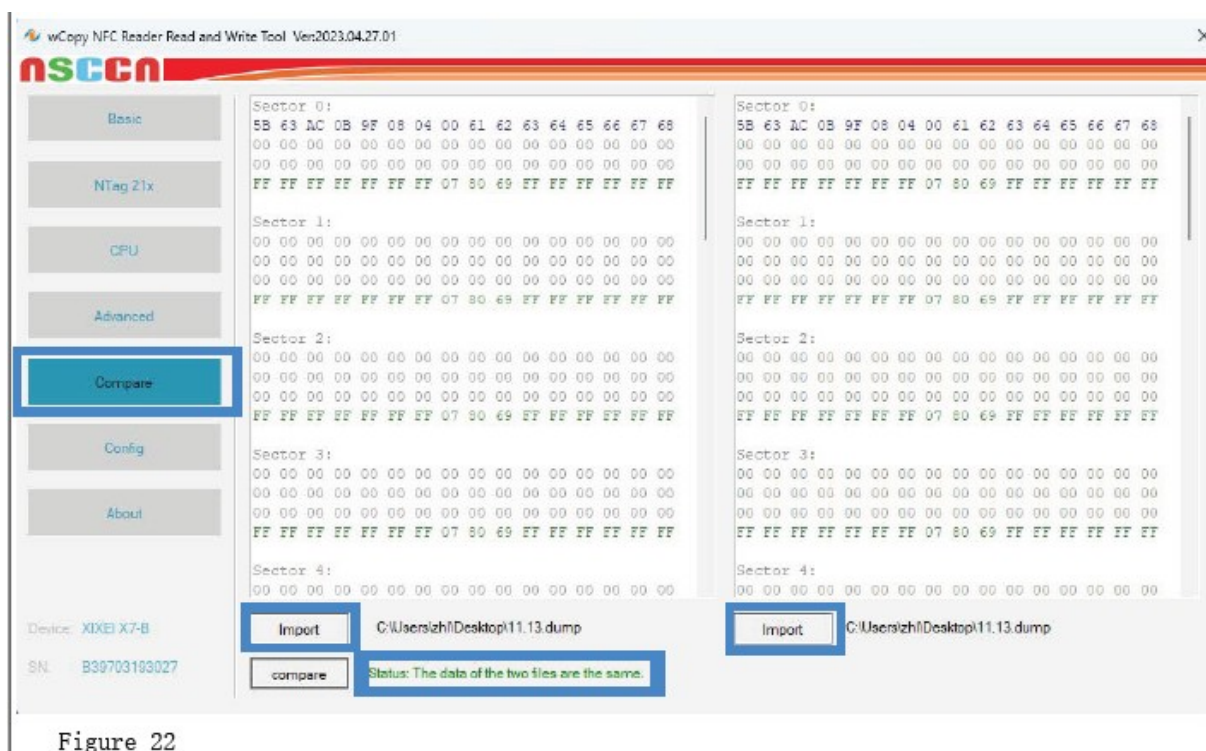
wCopy NFC Reader Read and Write Tool Ver2023.04.27.01

nsccn

Basic

NTag 21x

CPU

Advanced

Compare

Config

About

Device: XIXEI X7-B

SN: B39703193027

Sector 0:
5B 63 AC 0B 9F 08 04 00 61 62 63 64 65 66 67 68
00 00 00 00 00 00 00 00 00 00 00 00 00 00 00 00
00 00 00 00 00 00 00 00 00 00 00 00 00 00 00 00
FF FF FF FF FF FF FF 07 80 69 FF FF FF FF FF FF

Sector 1:
00 00 00 00 00 00 00 00 00 00 00 00 00 00 00 00
00 00 00 00 00 00 00 00 00 00 00 00 00 00 00 00
00 00 00 00 00 00 00 00 00 00 00 00 00 00 00 00
FF FF FF FF FF FF FF 07 80 69 FF FF FF FF FF FF

Sector 2:
00 00 00 00 00 00 00 00 00 00 00 00 00 00 00 00
00 00 00 00 00 00 00 00 00 00 00 00 00 00 00 00
00 00 00 00 00 00 00 00 00 00 00 00 00 00 00 00
FF FF FF FF FF FF FF 07 80 69 FF FF FF FF FF FF

Sector 3:
00 00 00 00 00 00 00 00 00 00 00 00 00 00 00 00
00 00 00 00 00 00 00 00 00 00 00 00 00 00 00 00
00 00 00 00 00 00 00 00 00 00 00 00 00 00 00 00
FF FF FF FF FF FF FF 07 80 69 FF FF FF FF FF FF

Sector 4:
00 00 00 00 00 00 00 00 00 00 00 00 00 00 00 00

Sector 0:
5B 63 AC 0B 9F 08 04 00 61 62 63 64 65 66 67 68
00 00 00 00 00 00 00 00 00 00 00 00 00 00 00 00
00 00 00 00 00 00 00 00 00 00 00 00 00 00 00 00
FF FF FF FF FF FF FF 07 80 69 FF FF FF FF FF FF

Sector 1:
00 00 00 00 00 00 00 00 00 00 00 00 00 00 00 00
00 00 00 00 00 00 00 00 00 00 00 00 00 00 00 00
00 00 00 00 00 00 00 00 00 00 00 00 00 00 00 00
FF FF FF FF FF FF FF 07 80 69 FF FF FF FF FF FF

Sector 2:
00 00 00 00 00 00 00 00 00 00 00 00 00 00 00 00
00 00 00 00 00 00 00 00 00 00 00 00 00 00 00 00
00 00 00 00 00 00 00 00 00 00 00 00 00 00 00 00
FF FF FF FF FF FF FF 07 80 69 FF FF FF FF FF FF

Sector 3:
00 00 00 00 00 00 00 00 00 00 00 00 00 00 00 00
00 00 00 00 00 00 00 00 00 00 00 00 00 00 00 00
00 00 00 00 00 00 00 00 00 00 00 00 00 00 00 00
FF FF FF FF FF FF FF 07 80 69 FF FF FF FF FF FF

Sector 4:
00 00 00 00 00 00 00 00 00 00 00 00 00 00 00 00

Import C:\Users\zh\Desktop\11.13.dump

Import C:\Users\zh\Desktop\11.13.dump

compare Status: The data of the two files are the same.

Figure 22